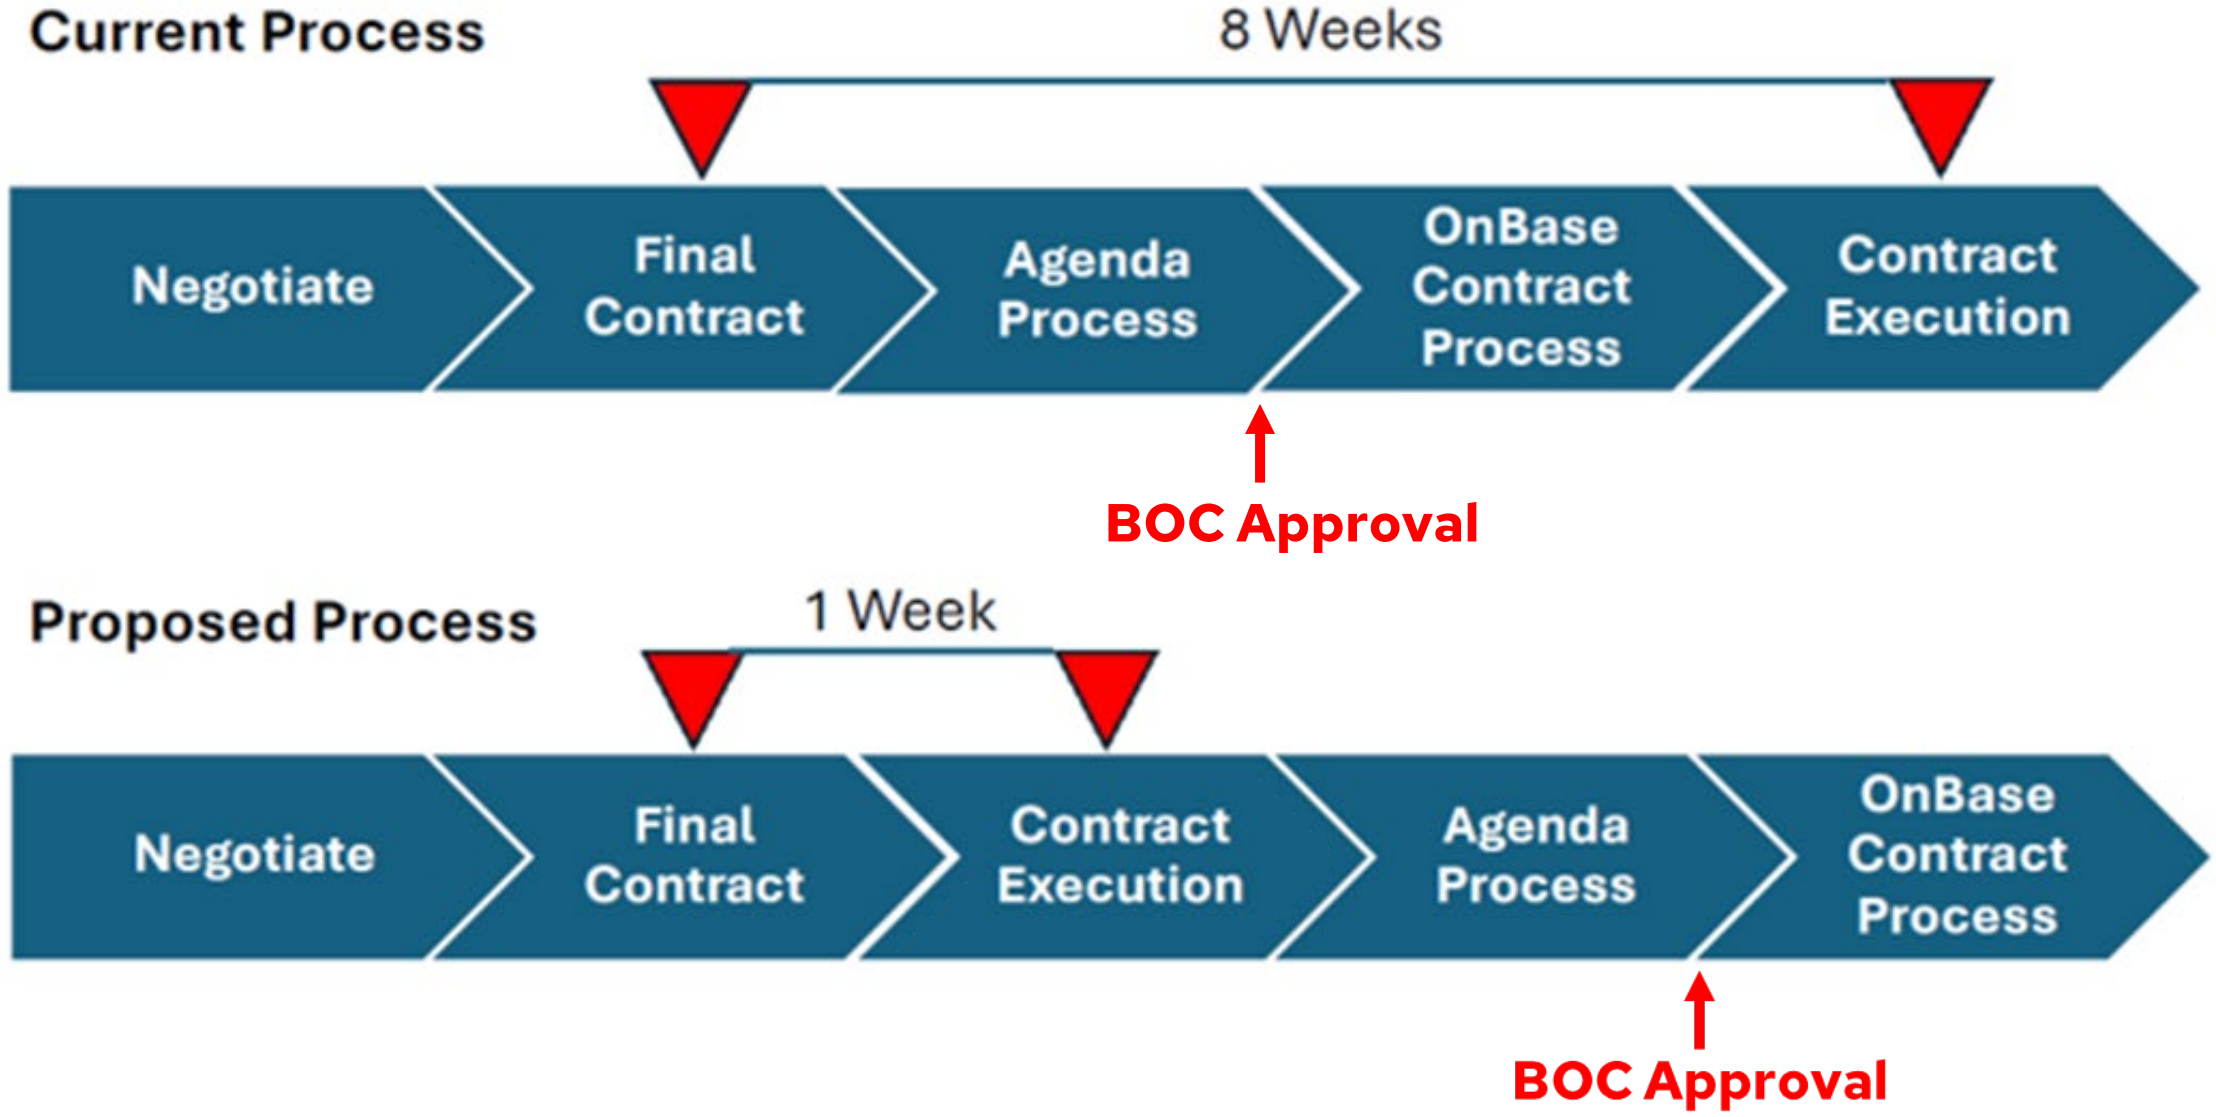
Current Process

8 Weeks

Negotiate

Final Contract

Agenda Process

OnBase Contract Process

Contract Execution

BOC Approval

Proposed Process

1 Week

Negotiate

Final Contract

Contract Execution

Agenda Process

OnBase Contract Process

BOC Approval